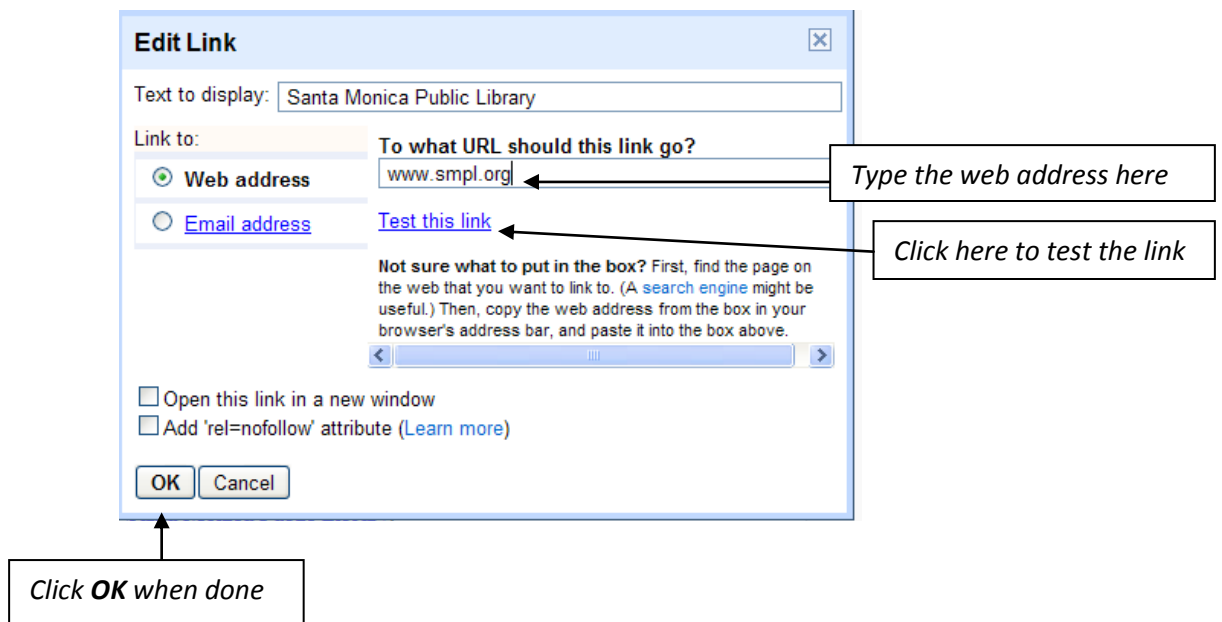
Edit Link

Text to display: Santa Monica Public Library

Link to:

Web address

Email address

To what URL should this link go?

www.smpl.org

Type the web address here

Test this link

Click here to test the link

Not sure what to put in the box? First, find the page on the web that you want to link to. (A search engine might be useful.) Then, copy the web address from the box in your browser's address bar, and paste it into the box above.

Open this link in a new window

Add 'rel=nofollow' attribute (Learn more)

OK Cancel

Click OK when done